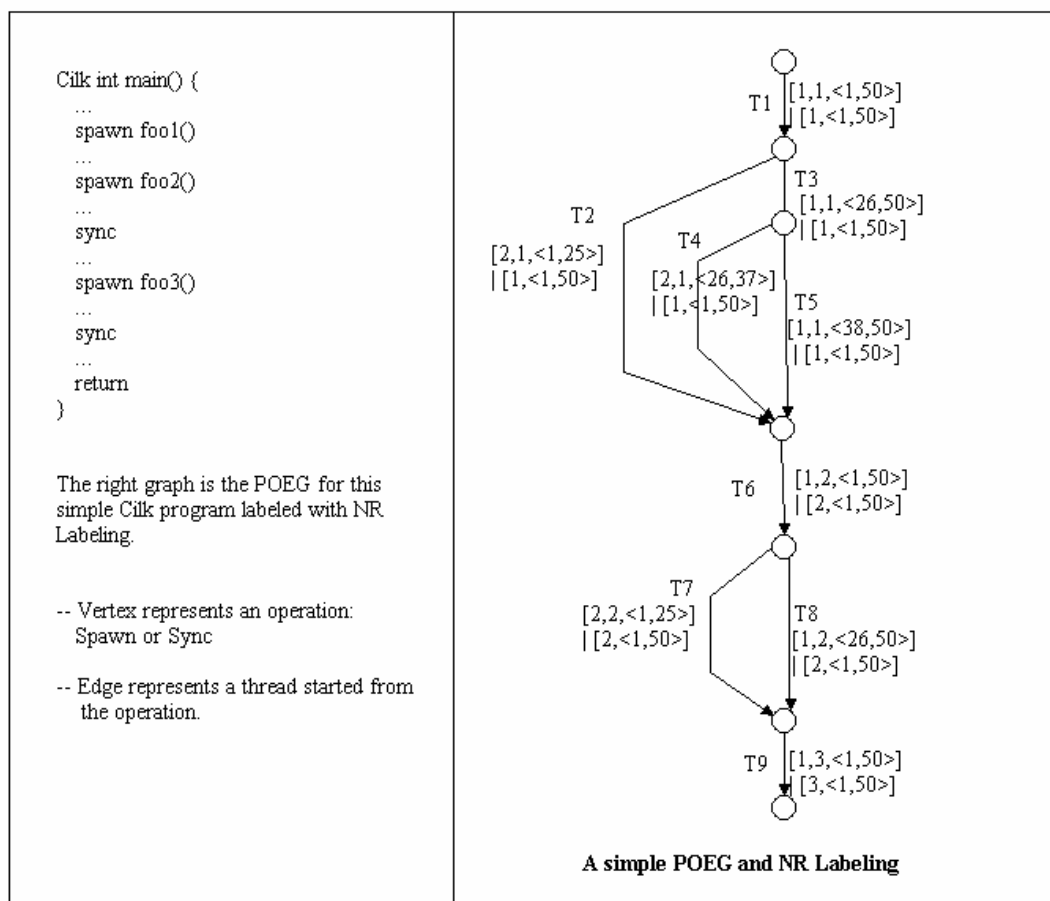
Cilk int main() {
…
spawn foo1()
…
spawn foo2()
…
sync
…
spawn foo3()
…
sync
…
return
}

The right graph is the POEG for this simple Cilk program labeled with NR Labeling.

-- Vertex represents an operation: Spawn or Sync

-- Edge represents a thread started from the operation.

T1 [1,1,<1,50>] | [1,<1,50>]

T3 [1,1,<26,50>] | [1,<1,50>]

T2 [2,1,<1,25>] | [1,<1,50>]

T4 [2,1,<26,37>] | [1,<1,50>]

T5 [1,1,<38,50>] | [1,<1,50>]

T6 [1,2,<1,50>] | [2,<1,50>]

T7 [2,2,<1,25>] | [2,<1,50>]

T8 [1,2,<26,50>] | [2,<1,50>]

T9 [1,3,<1,50>] | [3,<1,50>]

A simple POEG and NR Labeling